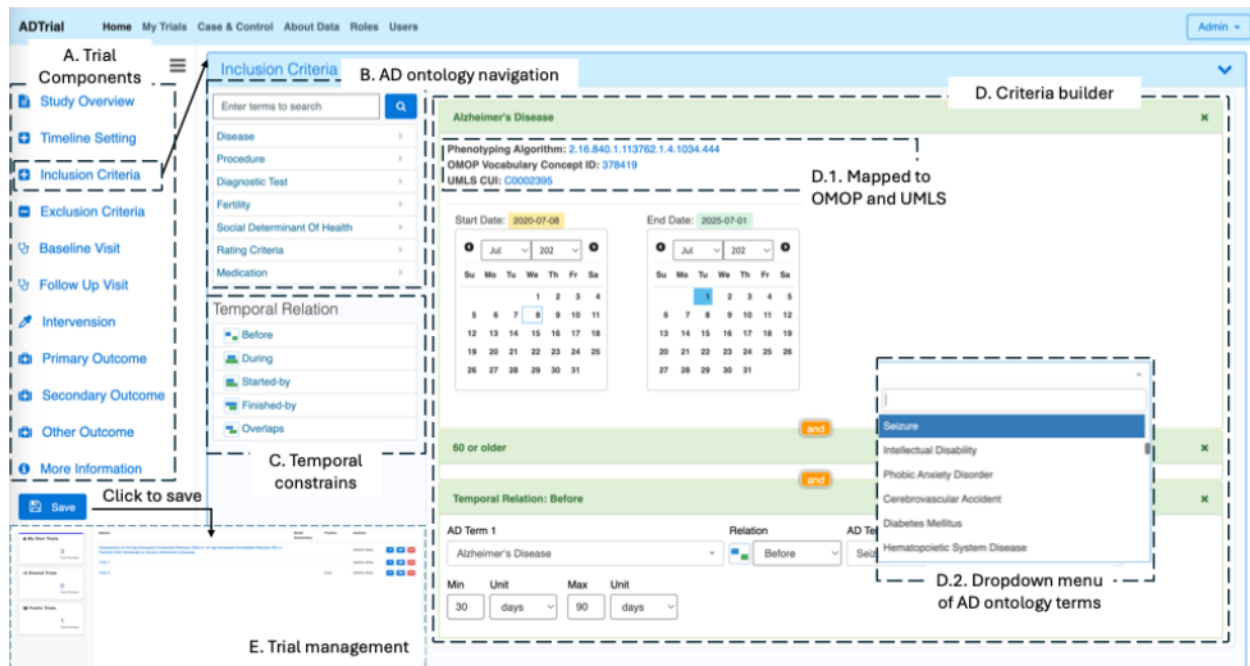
ADTrial Home My Trials Case & Control About Data Roles Users Admin

A. Trial Components

Study Overview
Timeline Setting
Inclusion Criteria
Exclusion Criteria
Baseline Visit
Follow Up Visit
Intervension
Primary Outcome
Secondary Outcome
Other Outcome
More Information

Save

Click to save

Inclusion Criteria

B. AD ontology navigation

Enter terms to search

Disease
Procedure
Diagnostic Test
Fertility
Social Determinant Of Health
Rating Criteria
Medication

Temporal Relation
Before
During
Started-by
Finished-by
Overlaps

C. Temporal constrains

D. Criteria builder

Alzheimer's Disease

Phenotyping Algorithm: 2.16.840.1.113762.1.4.1034.444
OMOP Vocabulary Concept ID: 378419
UMLS CUI: C0002395

D.1. Mapped to OMOP and UMLS

Start Date: 2020-07-08

Jul 202

| Su | Mo | Tu | We | Th | Fr | Sa |
|---|---|---|---|---|---|---|
| | | | 1 | 2 | 3 | 4 |
| 5 | 6 | 7 | 8 | 9 | 10 | 11 |
| 12 | 13 | 14 | 15 | 16 | 17 | 18 |
| 19 | 20 | 21 | 22 | 23 | 24 | 25 |
| 26 | 27 | 28 | 29 | 30 | 31 | |

End Date: 2025-07-01

Jul 202

| Su | Mo | Tu | We | Th | Fr | Sa |
|---|---|---|---|---|---|---|
| | | 1 | 2 | 3 | 4 | 5 |
| 6 | 7 | 8 | 9 | 10 | 11 | 12 |
| 13 | 14 | 15 | 16 | 17 | 18 | 19 |
| 20 | 21 | 22 | 23 | 24 | 25 | 26 |
| 27 | 28 | 29 | 30 | 31 | | |

and

60 or older

and

Temporal Relation: Before

AD Term 1
Alzheimer's Disease
Relation
Before
AD Te
Seiz

Min 30 Unit days Max 90 Unit days

Seizure
Intellectual Disability
Phobic Anxiety Disorder
Cerebrovascular Accident
Diabetes Mellitus
Hematopoietic System Disease

D.2. Dropdown menu of AD ontology terms

E. Trial management